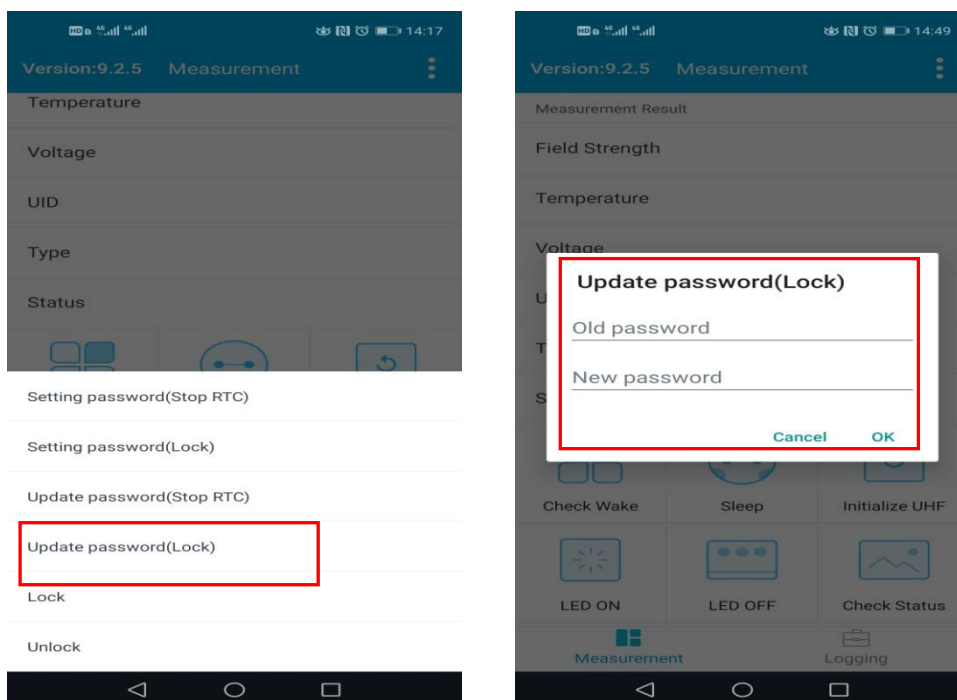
14:17

Version:9.2.5 Measurement

Temperature

Voltage

UID

Type

Status

Setting password(Stop RTC)

Setting password(Lock)

Update password(Stop RTC)

Update password(Lock)

Lock

Unlock

14:49

Version:9.2.5 Measurement

Measurement Result

Field Strength

Temperature

Voltage

Update password(Lock)

Old password

New password

Cancel OK

Check Wake

Sleep

Initialize UHF

LED ON

LED OFF

Check Status

Measurement

Logging